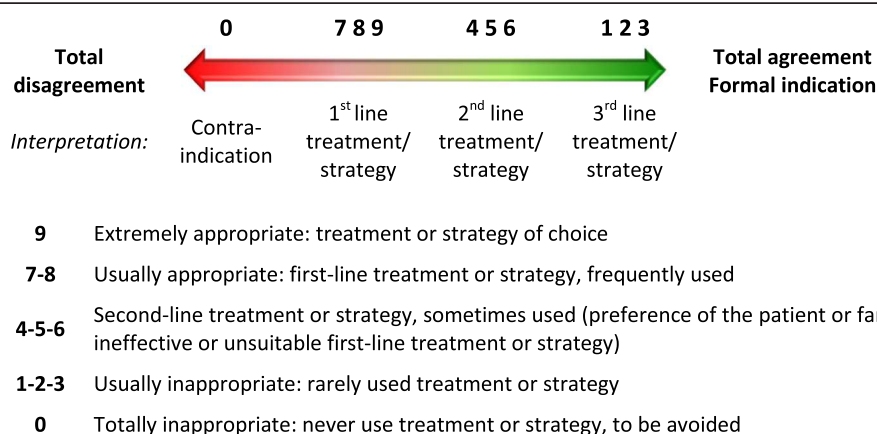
0 7 8 9 4 5 6 1 2 3

Total disagreement

Total agreement
Formal indication

Interpretation: Contra-indication

$1^{st}$ line treatment/ strategy

$2^{nd}$ line treatment/ strategy

$3^{rd}$ line treatment/ strategy

| | |
|---|---|
| 9 | Extremely appropriate: treatment or strategy of choice |
| 7-8 | Usually appropriate: first-line treatment or strategy, frequently used |
| 4-5-6 | Second-line treatment or strategy, sometimes used (preference of the patient or fa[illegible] ineffective or unsuitable first-line treatment or strategy) |
| 1-2-3 | Usually inappropriate: rarely used treatment or strategy |
| 0 | Totally inappropriate: never use treatment or strategy, to be avoided |